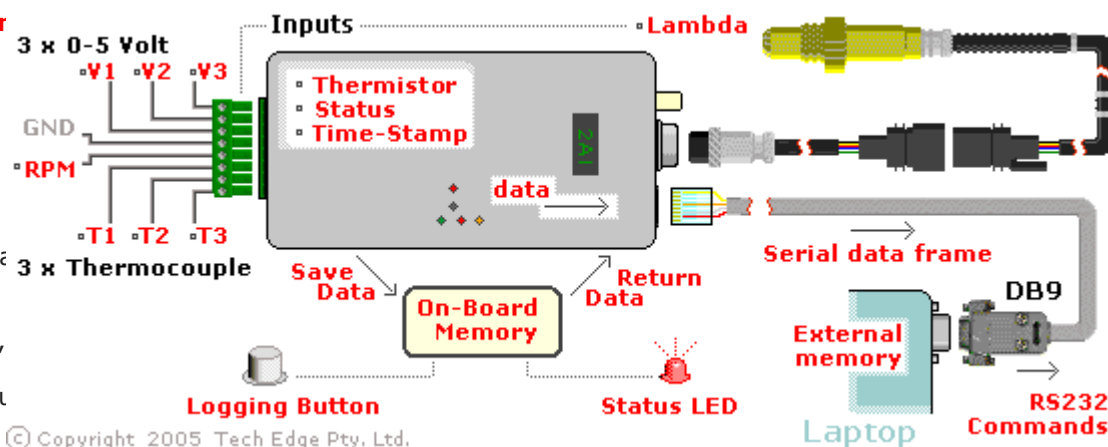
r
3 x 0-5 Volt
V1 V2 V3
Inputs
Lambda
Thermistor
Status
Time-Stamp
GND
RPM
2A1
data
T1 T2 T3
3 x Thermocouple
Serial data frame
Save Data
On-Board Memory
Return Data
DB9
External memory
Logging Button
Status LED
RS232 Commands
Laptop
© Copyright 2005 Tech Edge Pty. Ltd.